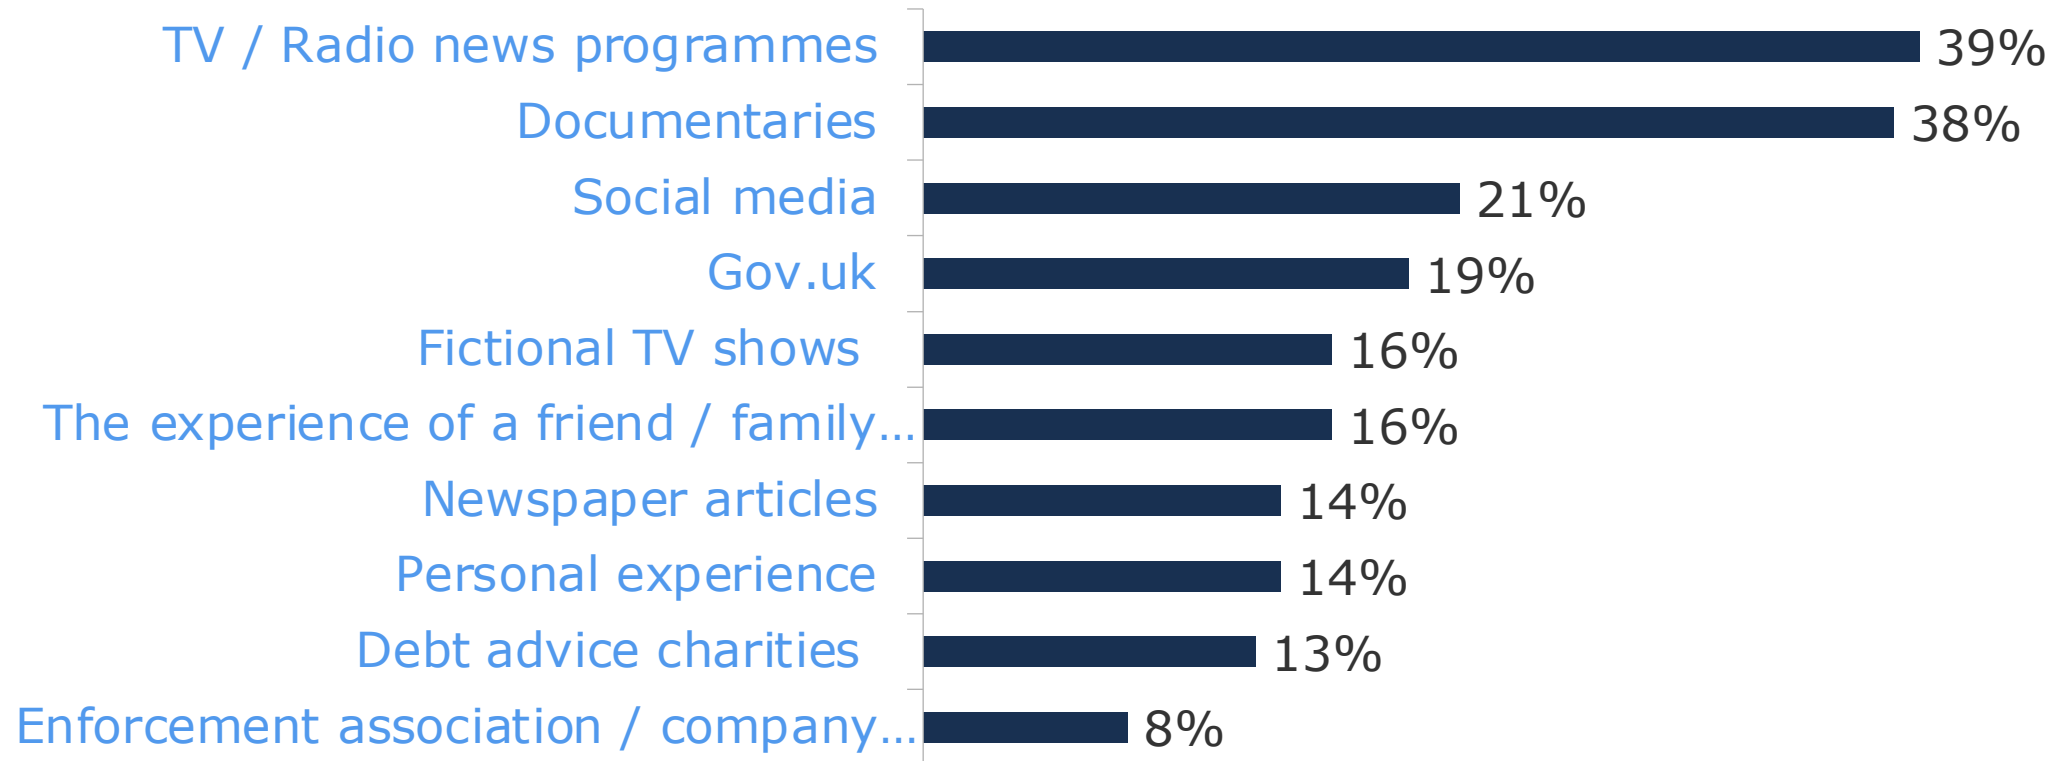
| | |
|---|---|
| TV / Radio news programmes | 39% |
| Documentaries | 38% |
| Social media | 21% |
| Gov.uk | 19% |
| Fictional TV shows | 16% |
| The experience of a friend / family… | 16% |
| Newspaper articles | 14% |
| Personal experience | 14% |
| Debt advice charities | 13% |
| Enforcement association / company… | 8% |